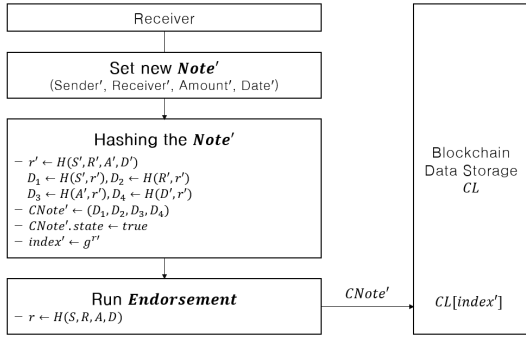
Receiver

Set new $\boldsymbol{Note}'$
(Sender', Receiver', Amount', Date')

Hashing the $\boldsymbol{Note}'$
$-\ r' \leftarrow H(S', R', A', D')$
$D_1 \leftarrow H(S', r'), D_2 \leftarrow H(R', r')$
$D_3 \leftarrow H(A', r'), D_4 \leftarrow H(D', r')$
$-\ CNote' \leftarrow (D_1, D_2, D_3, D_4)$
$-\ CNote'.state \leftarrow true$
$-\ index' \leftarrow g^{r'}$

Run $\boldsymbol{Endorsement}$
$-\ r \leftarrow H(S, R, A, D)$

$CNote'$

Blockchain
Data Storage
$CL$

$CL[index']$